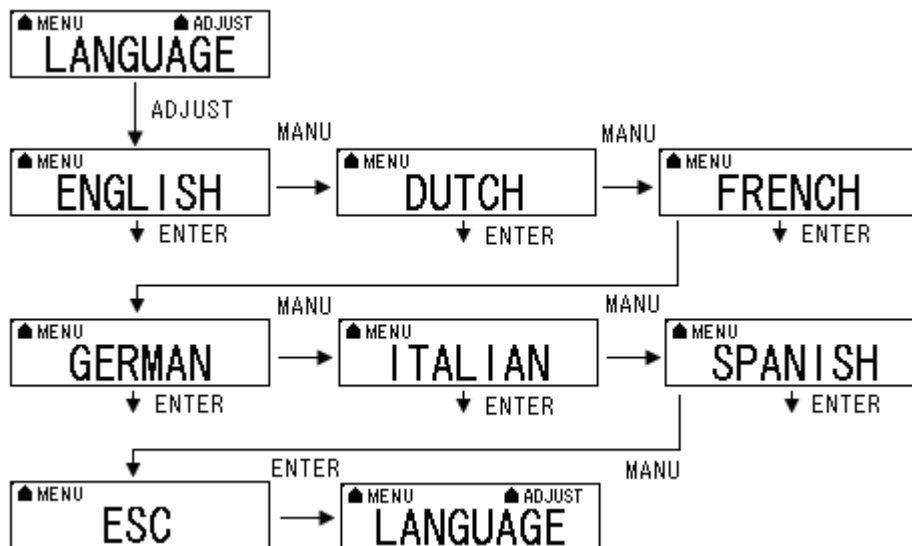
MENU ADJUST
LANGUAGE

ADJUST

MENU
ENGLISH
ENTER

MANU

MENU
DUTCH
ENTER

MANU

MENU
FRENCH
ENTER

MENU
GERMAN
ENTER

MANU

MENU
ITALIAN
ENTER

MANU

MENU
SPANISH
ENTER

MANU

MENU
ESC

ENTER

MENU ADJUST
LANGUAGE